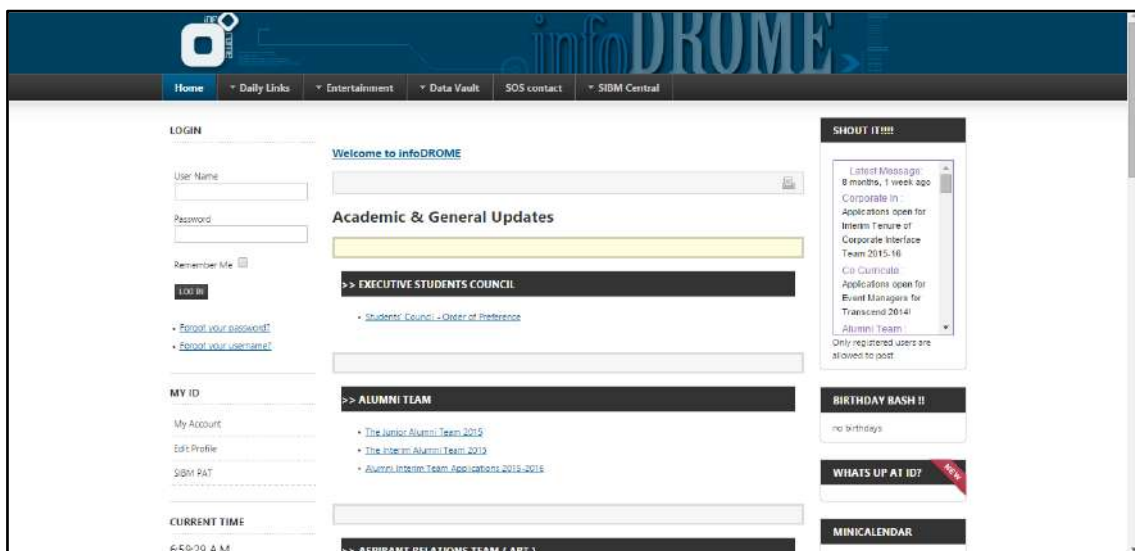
infoDROME

Home | Daily Links | Entertainment | Data Vault | SOS contact | SIBM Central

LOGIN

User Name

Password

Remember Me

LOG IN

- Forgot your password?
- Forgot your username?

MY ID

My Account

Edit Profile

SIBM PAT

CURRENT TIME

6:59:29 A.M

Welcome to infoDROME

Academic & General Updates

>> EXECUTIVE STUDENTS COUNCIL

- Students' Council - Order of Preference

>> ALUMNI TEAM

- The Junior Alumni Team 2015
- The Interim Alumni Team 2015
- Alumni Interim Team Applications 2015-2016

>> ASPIRANT RELATIONS TEAM ( ART )

SHOUT IT!!!!

Latest Message: 8 months, 1 week ago

Corporate In : Applications open for Interim Tenure of Corporate Interface Team 2015-16

Co Curricula : Applications open for Event Managers for Transcend 2014!

Alumni Team :

Only registered users are allowed to post

BIRTHDAY BASH !!

no birthdays

WHATS UP AT ID?

NEW

MINICALENDAR